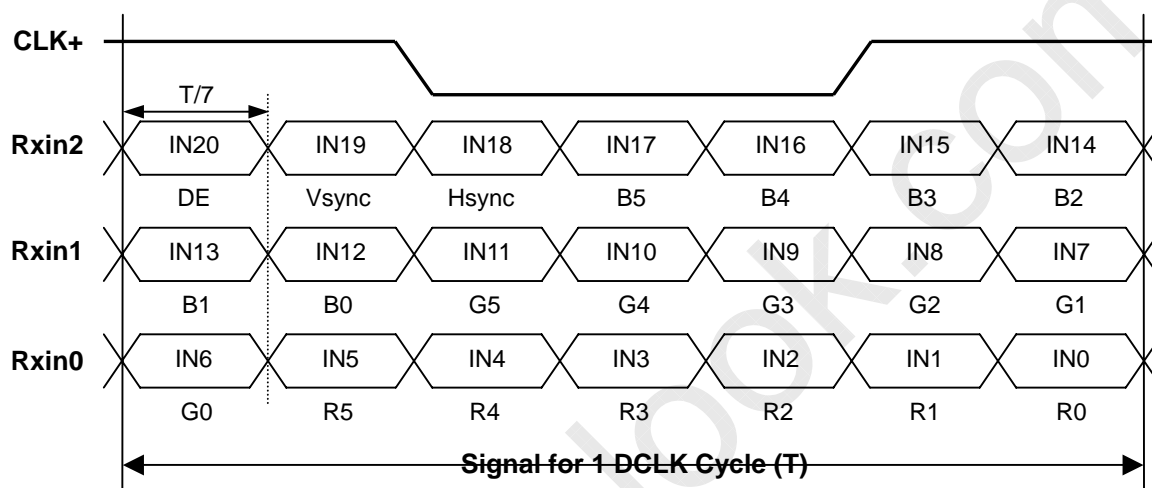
CLK+

T/7

Rxin2 IN20 IN19 IN18 IN17 IN16 IN15 IN14

DE Vsync Hsync B5 B4 B3 B2

Rxin1 IN13 IN12 IN11 IN10 IN9 IN8 IN7

B1 B0 G5 G4 G3 G2 G1

Rxin0 IN6 IN5 IN4 IN3 IN2 IN1 IN0

G0 R5 R4 R3 R2 R1 R0

Signal for 1 DCLK Cycle (T)